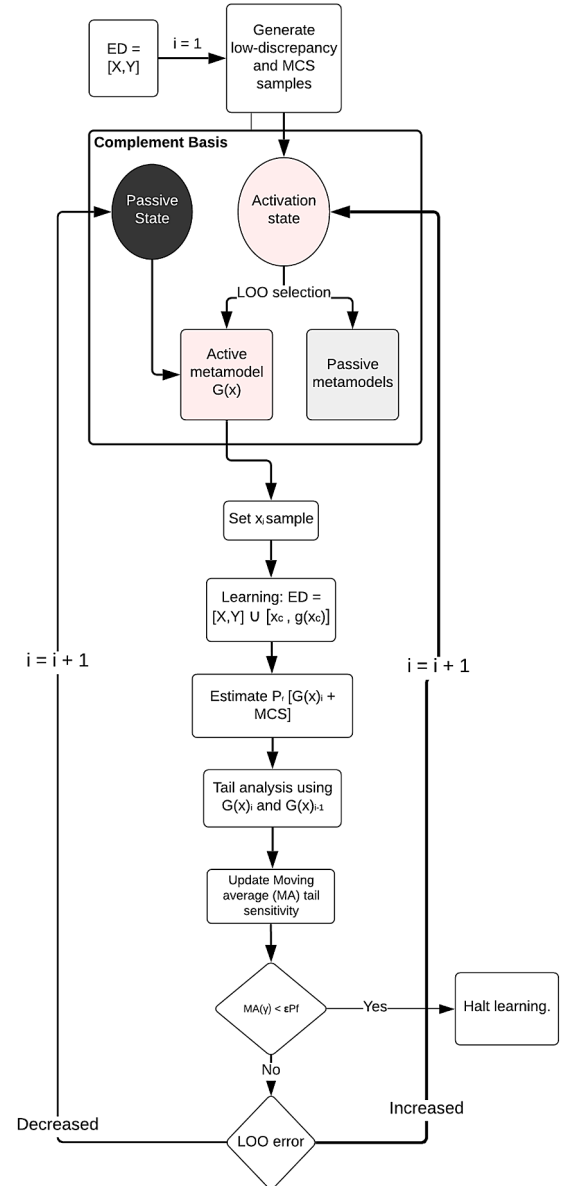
ED = [X,Y]

i = 1

Generate low-discrepancy and MCS samples

Complement Basis

Passive State

Activation state

LOO selection

Active metamodel G(x)

Passive metamodels

Set $x_i$ sample

Learning: ED = [X,Y] ∪ [$x_c$ , g($x_c$)]

i = i + 1

i = i + 1

Estimate $P_f$ [$G(x)_i$ + MCS]

Tail analysis using $G(x)_i$ and $G(x)_{i-1}$

Update Moving average (MA) tail sensitivity

MA(γ) < εPf

Yes

Halt learning.

No

Decreased

Increased

LOO error